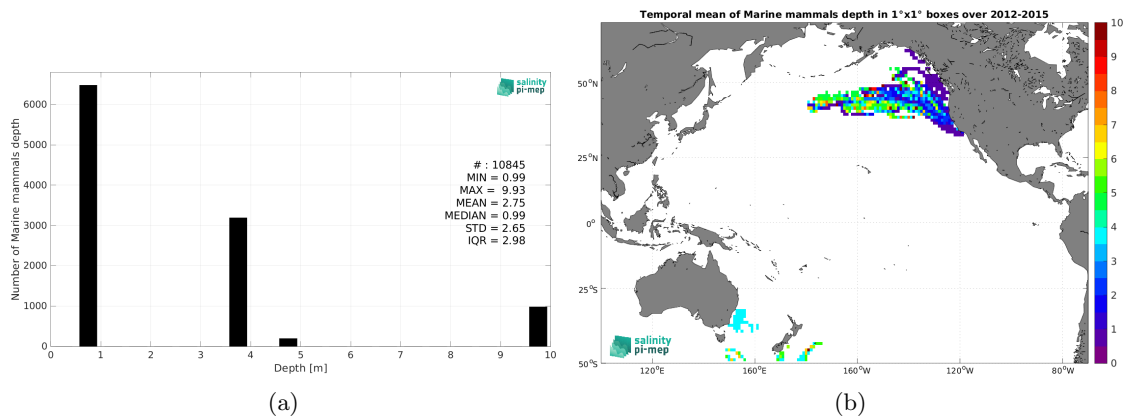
salinity pi-mep

Number of Marine mammals depth

6000
5000
4000
3000
2000
1000
0

0 1 2 3 4 5 6 7 8 9 10

Depth [m]

# : 10845
MIN = 0.99
MAX = 9.93
MEAN = 2.75
MEDIAN = 0.99
STD = 2.65
IQR = 2.98

(a)

Temporal mean of Marine mammals depth in 1°x1° boxes over 2012-2015

$50^oN$
$25^oN$
$0^o$
$25^oS$
$50^oS$

$120^oE$ $160^oE$ $160^oW$ $120^oW$ $80^oW$

salinity pi-mep

10
9
8
7
6
5
4
3
2
1
0

(b)